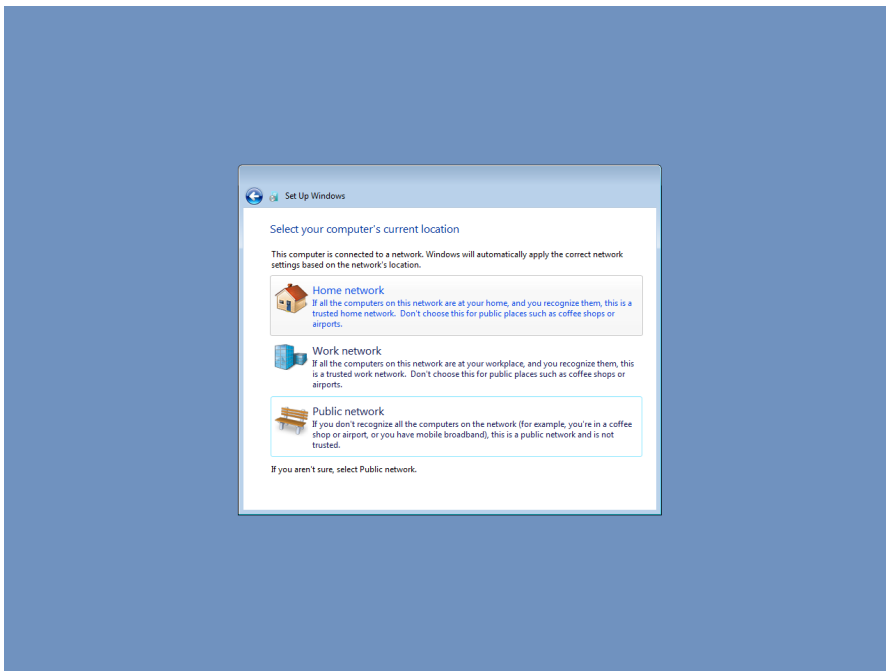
Set Up Windows

Select your computer's current location

This computer is connected to a network. Windows will automatically apply the correct network settings based on the network's location.

Home network
If all the computers on this network are at your home, and you recognize them, this is a trusted home network. Don't choose this for public places such as coffee shops or airports.

Work network
If all the computers on this network are at your workplace, and you recognize them, this is a trusted work network. Don't choose this for public places such as coffee shops or airports.

Public network
If you don't recognize all the computers on the network (for example, you're in a coffee shop or airport, or you have mobile broadband), this is a public network and is not trusted.

If you aren't sure, select Public network.